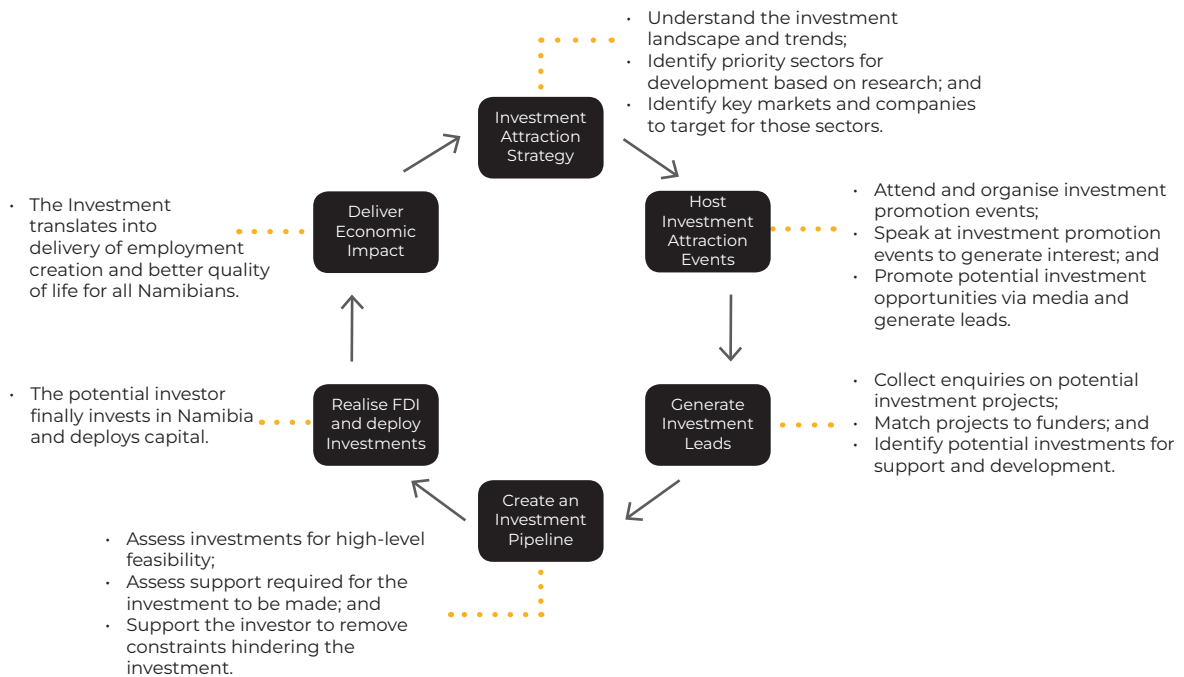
• Understand the investment landscape and trends;
• Identify priority sectors for development based on research; and
• Identify key markets and companies to target for those sectors.

Investment Attraction Strategy

Host Investment Attraction Events

• Attend and organise investment promotion events;
• Speak at investment promotion events to generate interest; and
• Promote potential investment opportunities via media and generate leads.

Generate Investment Leads

• Collect enquiries on potential investment projects;
• Match projects to funders; and
• Identify potential investments for support and development.

Create an Investment Pipeline

• Assess investments for high-level feasibility;
• Assess support required for the investment to be made; and
• Support the investor to remove constraints hindering the investment.

Realise FDI and deploy Investments

• The potential investor finally invests in Namibia and deploys capital.

Deliver Economic Impact

• The Investment translates into delivery of employment creation and better quality of life for all Namibians.